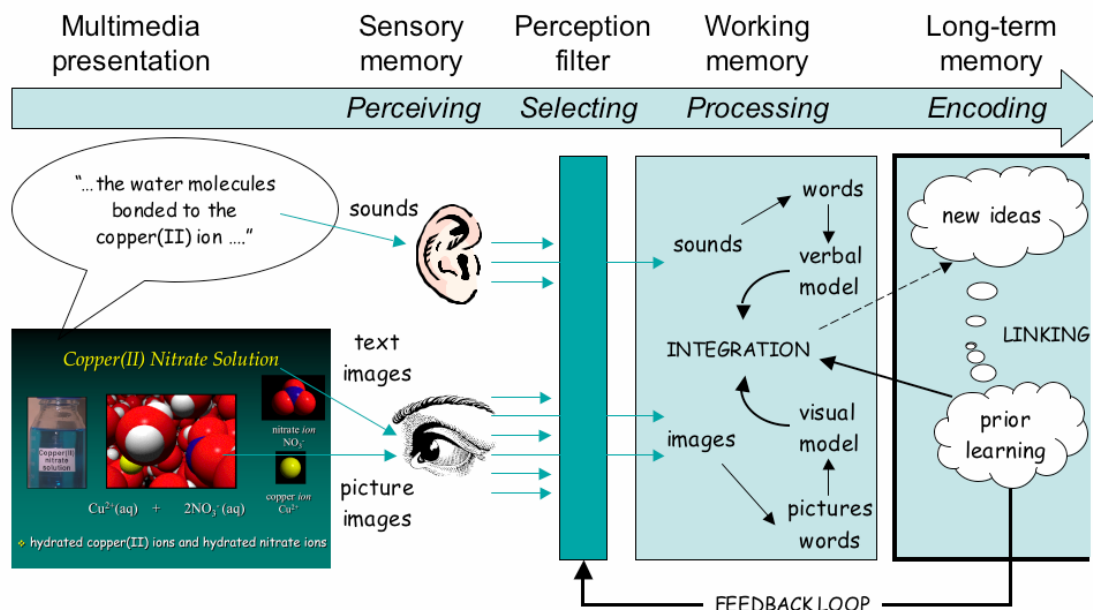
Multimedia presentation

Sensory memory

Perception filter

Working memory

Long-term memory

Perceiving

Selecting

Processing

Encoding

"...the water molecules bonded to the copper(II) ion ...."

sounds

text images

picture images

Copper(II) Nitrate Solution

Copper(II) nitrate solution

nitrate ion $NO_3^-$

copper ion $Cu^{2+}$

$Cu^{2+}(aq)$ + $2NO_3^-(aq)$

hydrated copper(II) ions and hydrated nitrate ions

sounds

words

verbal model

INTEGRATION

visual model

images

pictures words

new ideas

LINKING

prior learning

FEEDBACK LOOP